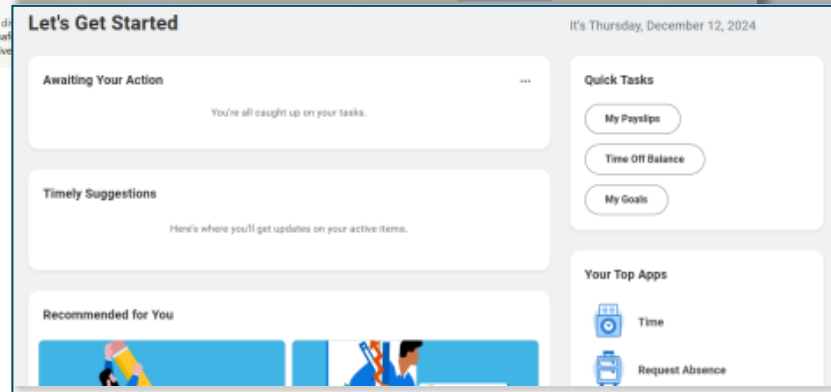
Let's Get Started

It's Thursday, December 12, 2024

Awaiting Your Action

...

You're all caught up on your tasks.

Timely Suggestions

Here's where you'll get updates on your active items.

Recommended for You

Quick Tasks

My Payslips

Time Off Balance

My Goals

Your Top Apps

Time

Request Absence